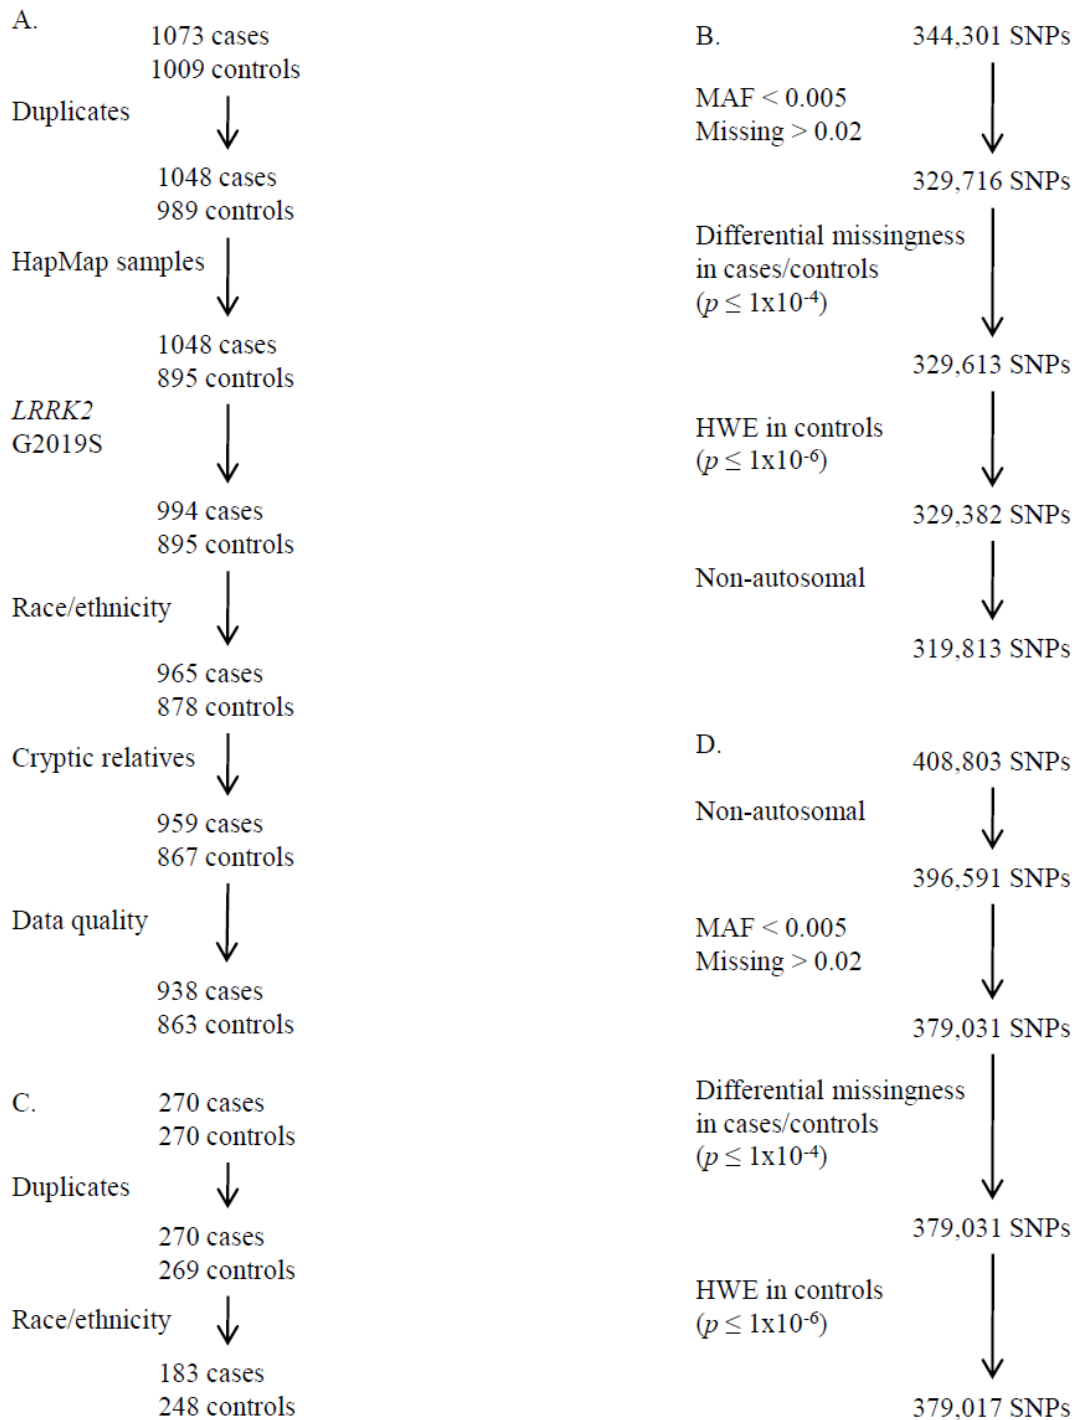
A.

1073 cases
1009 controls

Duplicates

1048 cases
989 controls

HapMap samples

1048 cases
895 controls

*LRRK2*
G2019S

994 cases
895 controls

Race/ethnicity

965 cases
878 controls

Cryptic relatives

959 cases
867 controls

Data quality

938 cases
863 controls

C.

270 cases
270 controls

Duplicates

270 cases
269 controls

Race/ethnicity

183 cases
248 controls

B.

344,301 SNPs

MAF < 0.005
Missing > 0.02

329,716 SNPs

Differential missingness in cases/controls ($p \leq 1x10^{-4}$)

329,613 SNPs

HWE in controls ($p \leq 1x10^{-6}$)

329,382 SNPs

Non-autosomal

319,813 SNPs

D.

408,803 SNPs

Non-autosomal

396,591 SNPs

MAF < 0.005
Missing > 0.02

379,031 SNPs

Differential missingness in cases/controls ($p \leq 1x10^{-4}$)

379,031 SNPs

HWE in controls ($p \leq 1x10^{-6}$)

379,017 SNPs